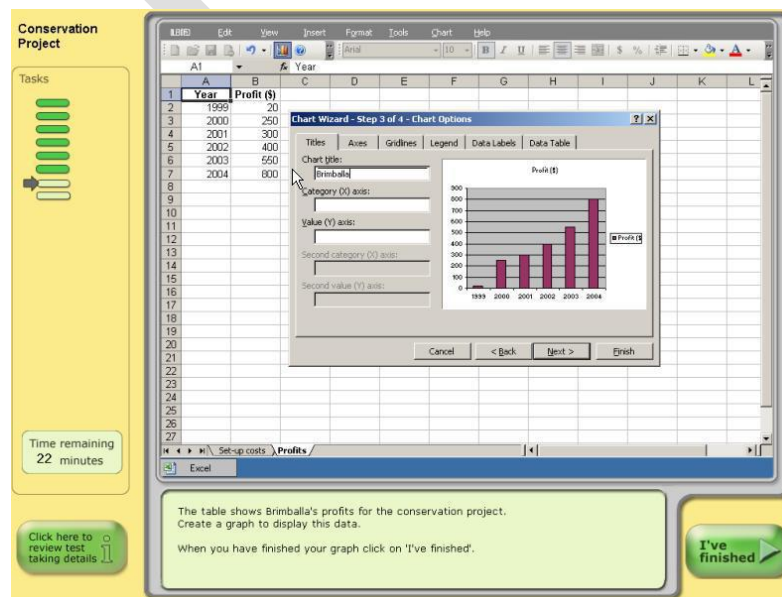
Conservation Project

Tasks

Time remaining 22 minutes

Click here to review test taking details

File Edit View Insert Format Tools Chart Help

Arial 10 B I U $ %

A1 Year

| | A | B | C | D | E | F | G | H | I | J | K | L |
|---|---|---|---|---|---|---|---|---|---|---|---|---|
| 1 | Year | Profit ($) | | | | | | | | | | |
| 2 | 1999 | 20 | | | | | | | | | | |
| 3 | 2000 | 250 | | | | | | | | | | |
| 4 | 2001 | 300 | | | | | | | | | | |
| 5 | 2002 | 400 | | | | | | | | | | |
| 6 | 2003 | 550 | | | | | | | | | | |
| 7 | 2004 | 800 | | | | | | | | | | |

8 9 10 11 12 13 14 15 16 17 18 19 20 21 22 23 24 25 26 27

Set-up costs Profits

Excel

Chart Wizard - Step 3 of 4 - Chart Options

Titles Axes Gridlines Legend Data Labels Data Table

Chart title:
Brimballa

Category (X) axis:

Value (Y) axis:

Second category (X) axis:

Second value (Y) axis:

Profit ($)

900 800 700 600 500 400 300 200 100 0

1999 2000 2001 2002 2003 2004

Profit ($)

Cancel < Back Next > Finish

The table shows Brimballa's profits for the conservation project.
Create a graph to display this data.

When you have finished your graph click on 'I've finished'.

I've finished